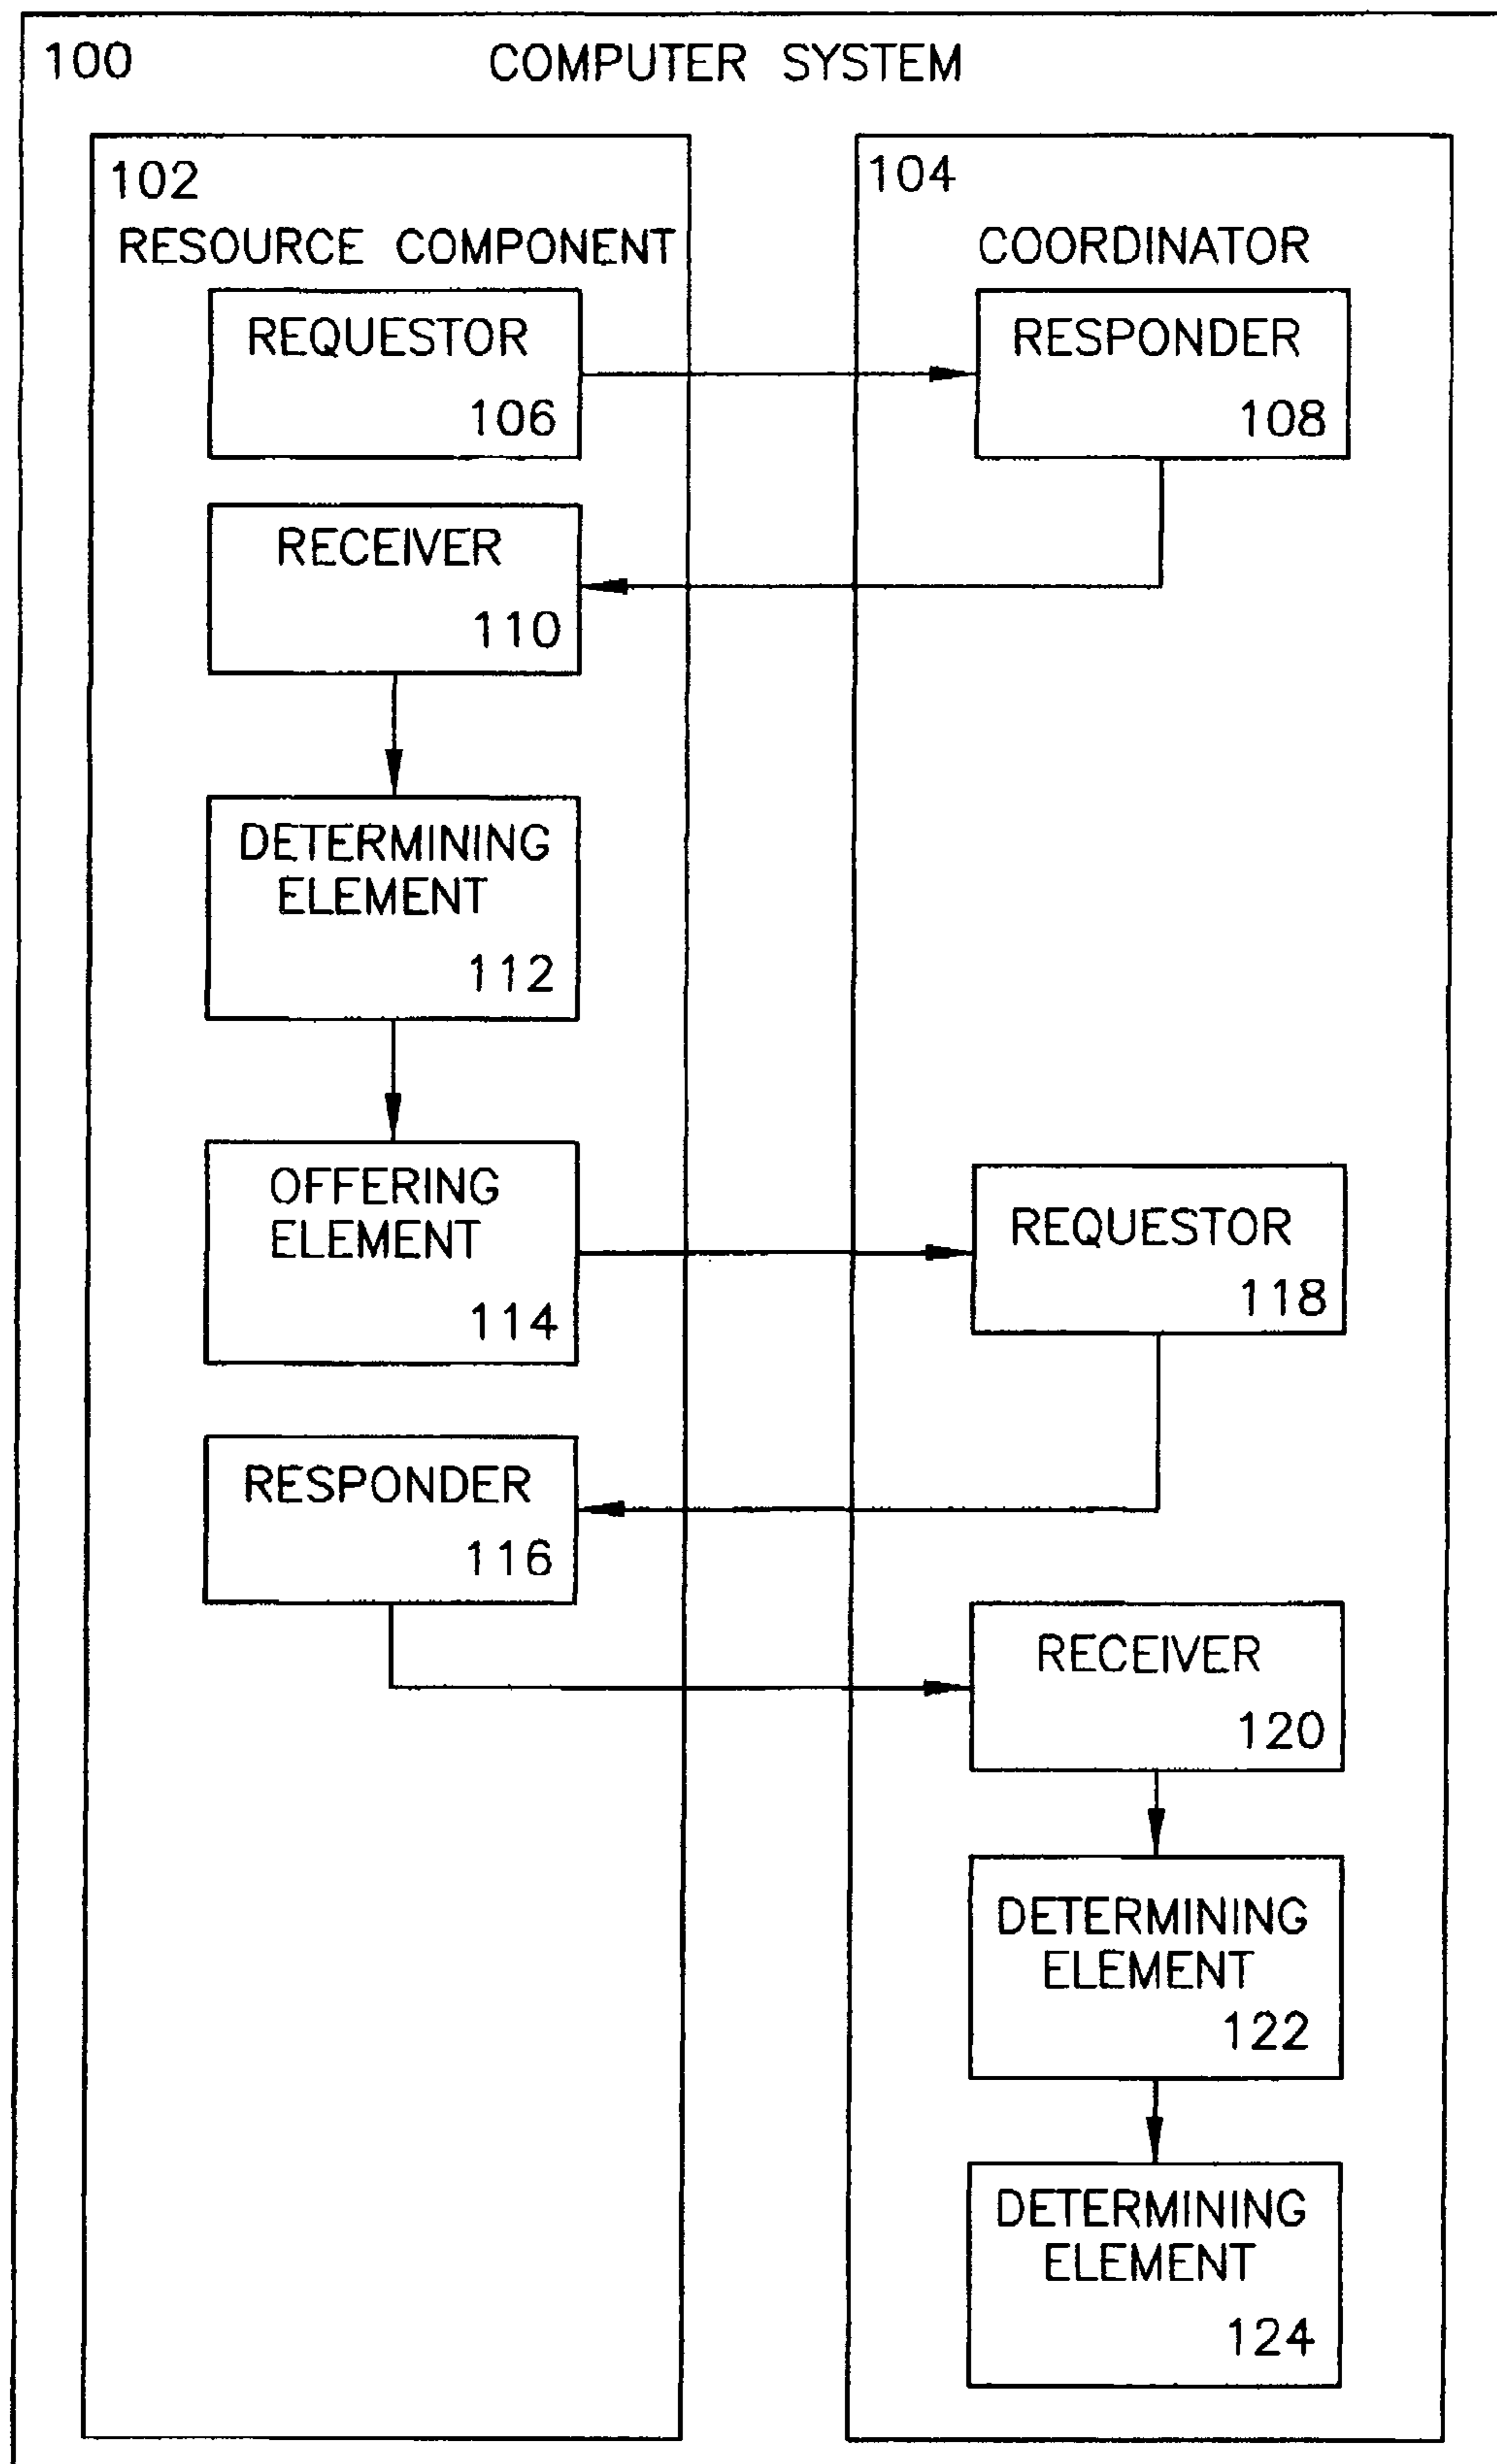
100 COMPUTER SYSTEM

102
RESOURCE COMPONENT

REQUESTOR
106

RECEIVER
110

DETERMINING ELEMENT
112

OFFERING ELEMENT
114

RESPONDER
116

104
COORDINATOR

RESPONDER
108

REQUESTOR
118

RECEIVER
120

DETERMINING ELEMENT
122

DETERMINING ELEMENT
124